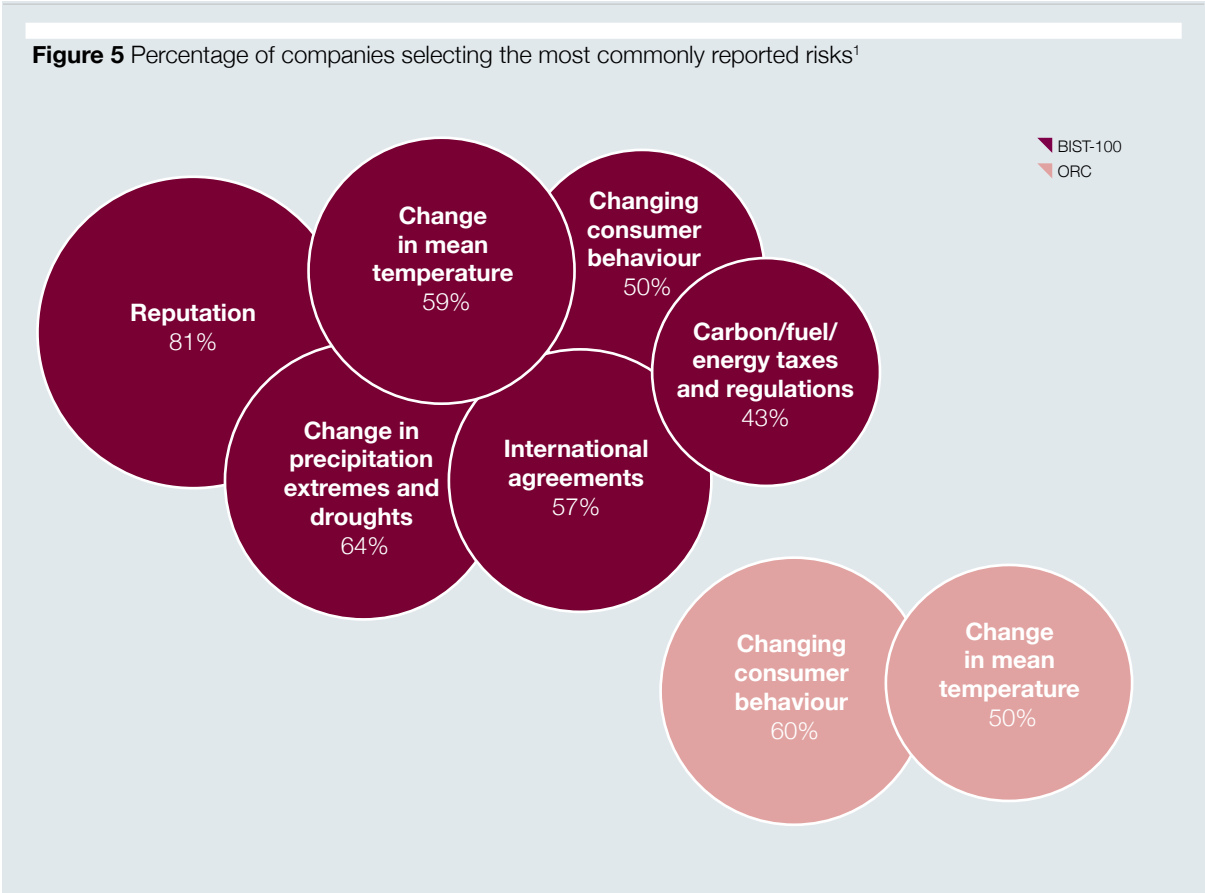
**Figure 5** Percentage of companies selecting the most commonly reported risks$^1$

BIST-100
ORC

**Reputation**
81%

**Change in mean temperature**
59%

**Changing consumer behaviour**
50%

**Carbon/fuel/ energy taxes and regulations**
43%

**Change in precipitation extremes and droughts**
64%

**International agreements**
57%

**Changing consumer behaviour**
60%

**Change in mean temperature**
50%